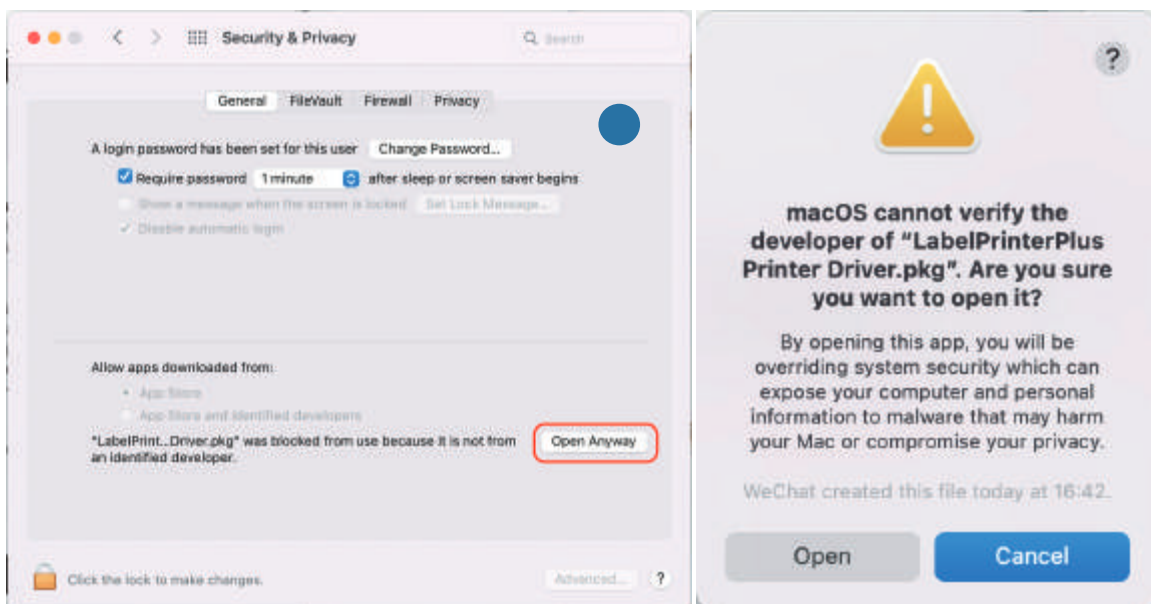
Security & Privacy

Search

General FileVault Firewall Privacy

A login password has been set for this user Change Password...

Require password 1 minute after sleep or screen saver begins

Show a message when the screen is locked Set Lock Message...

Disable automatic login

Allow apps downloaded from:

App Store

App Store and identified developers

"LabelPrint...Driver.pkg" was blocked from use because it is not from an identified developer.

Open Anyway

Click the lock to make changes.

Advanced...

?

?

macOS cannot verify the developer of "LabelPrinterPlus Printer Driver.pkg". Are you sure you want to open it?

By opening this app, you will be overriding system security which can expose your computer and personal information to malware that may harm your Mac or compromise your privacy.

WeChat created this file today at 16:42.

Open

Cancel